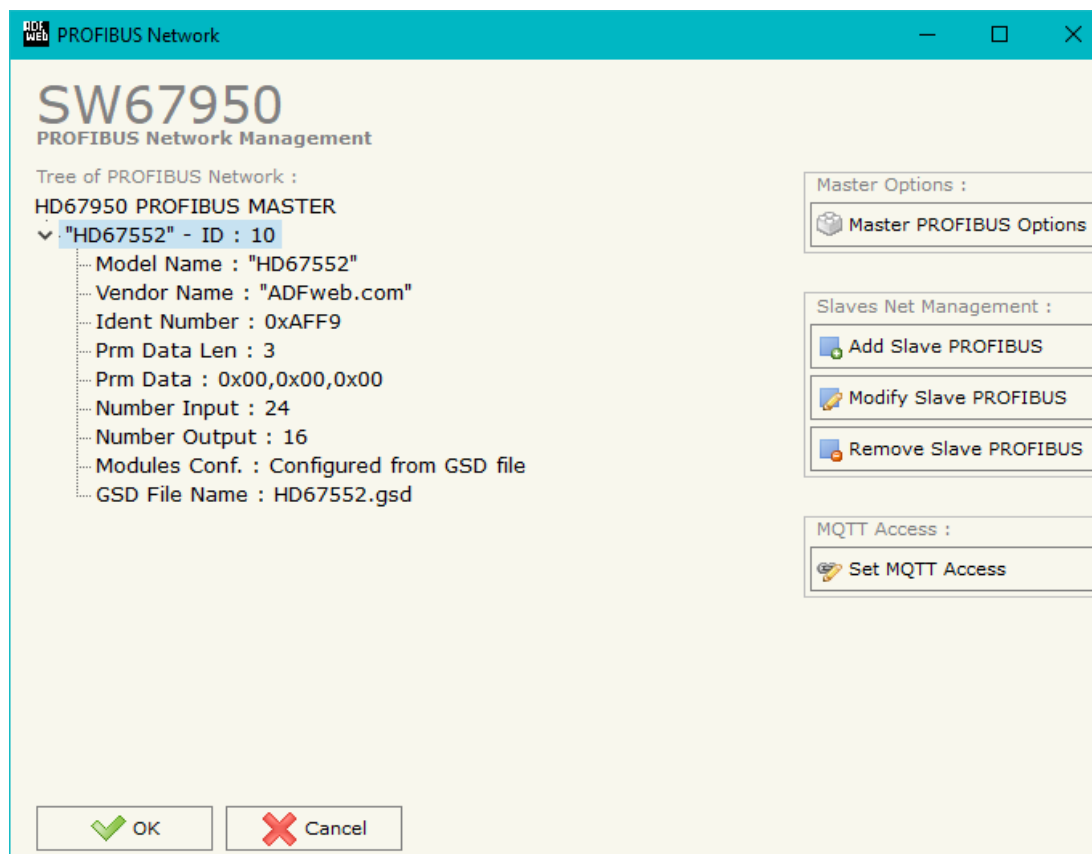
PROFIBUS Network

SW67950
PROFIBUS Network Management

Tree of PROFIBUS Network :
HD67950 PROFIBUS MASTER
"HD67552" - ID : 10
Model Name : "HD67552"
Vendor Name : "ADFweb.com"
Ident Number : 0xAFF9
Prm Data Len : 3
Prm Data : 0x00,0x00,0x00
Number Input : 24
Number Output : 16
Modules Conf. : Configured from GSD file
GSD File Name : HD67552.gsd

Master Options :
Master PROFIBUS Options

Slaves Net Management :
Add Slave PROFIBUS
Modify Slave PROFIBUS
Remove Slave PROFIBUS

MQTT Access :
Set MQTT Access

OK
Cancel